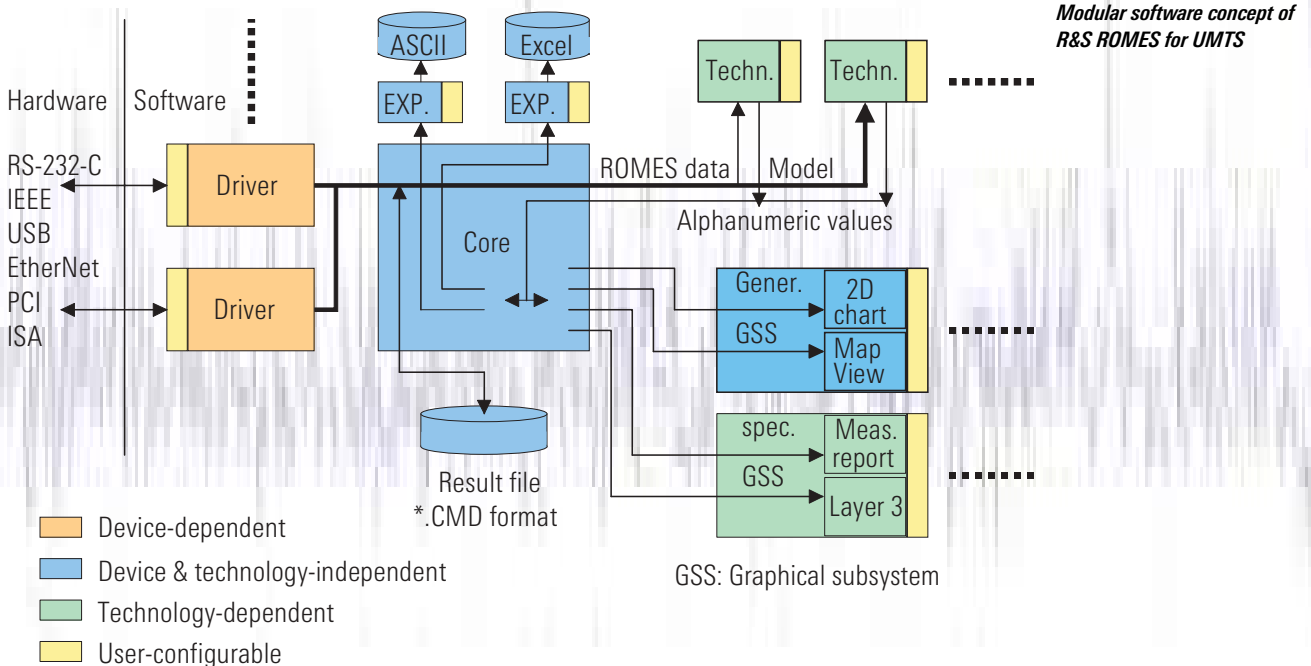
Modular software concept of R&S ROMES for UMTS

Hardware
Software

RS-232-C
IEEE
USB
EtherNet
PCI
ISA

Driver
Driver

ASCII
Excel
EXP.
EXP.

Core

Techn.
Techn.

ROMES data
Model
Alphanumeric values

Gener.
2D chart
GSS
Map View

spec.
Meas. report
GSS
Layer 3

Result file
*.CMD format

Device-dependent
Device & technology-independent
Technology-dependent
User-configurable

GSS: Graphical subsystem